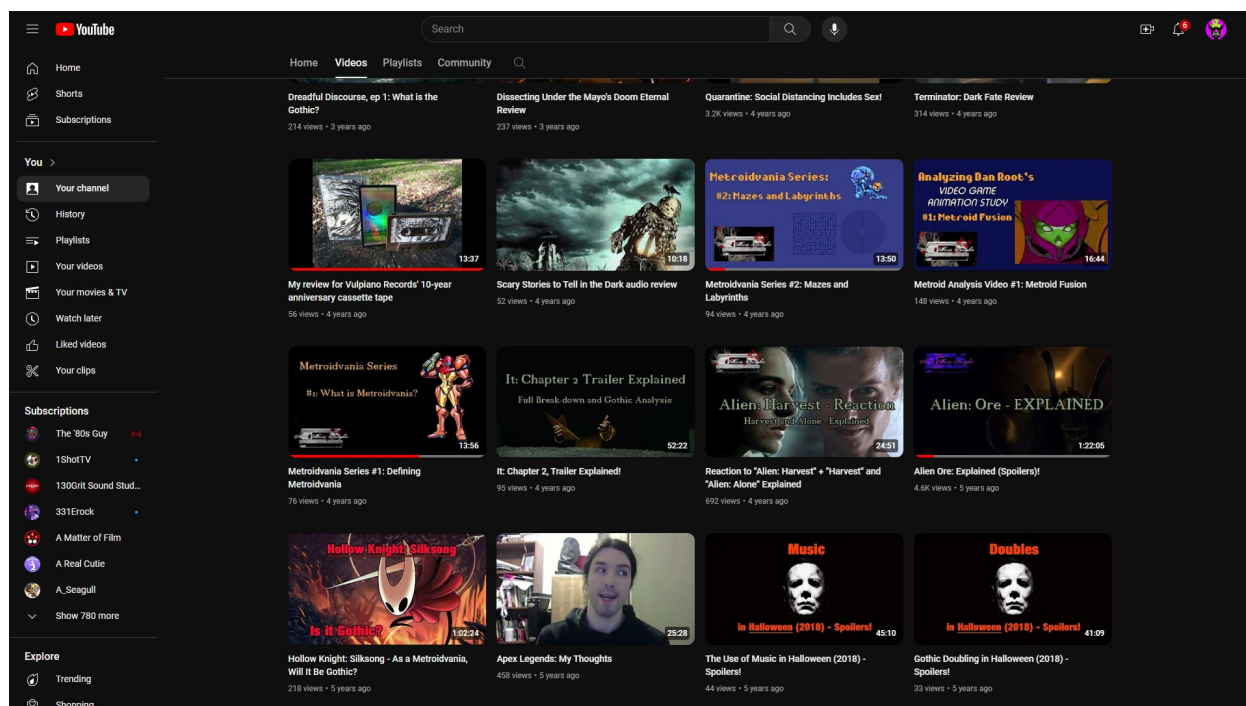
YouTube
Search
6

Home
Shorts
Subscriptions
You >
Your channel
History
Playlists
Your videos
Your movies & TV
Watch later
Liked videos
Your clips
Subscriptions
The '80s Guy
1ShotTV
130Grit Sound Stud...
331Erock
A Matter of Film
A Real Cutie
A_Seagull
Show 780 more
Explore
Trending
Shopping

Home Videos Playlists Community

Dreadful Discourse, ep 1: What is the Gothic?
214 views • 3 years ago

Dissecting Under the Mayo's Doom Eternal Review
237 views • 3 years ago

Quarantine: Social Distancing Includes Sex!
3.2K views • 4 years ago

Terminator: Dark Fate Review
314 views • 4 years ago

13:37
My review for Vulpiano Records' 10-year anniversary cassette tape
56 views • 4 years ago

10:18
Scary Stories to Tell in the Dark audio review
52 views • 4 years ago

Metroidvania Series: #2: Mazes and Labyrinths
13:50
Metroidvania Series #2: Mazes and Labyrinths
94 views • 4 years ago

Analyzing Dan Root's VIDEO GAME ANIMATION STUDY #1: Metroid Fusion
16:44
Metroid Analysis Video #1: Metroid Fusion
148 views • 4 years ago

Metroidvania Series #1: What is Metroidvania?
13:56
Metroidvania Series #1: Defining Metroidvania
76 views • 4 years ago

It: Chapter 2 Trailer Explained Full Break-down and Gothic Analysis
52:22
It: Chapter 2, Trailer Explained!
95 views • 4 years ago

Alien: Harvest - Reaction Harvest and Alone - Explained
24:51
Reaction to "Alien: Harvest" + "Harvest" and "Alien: Alone" Explained
692 views • 4 years ago

Alien: Ore - EXPLAINED
1:22:05
Alien Ore: Explained (Spoilers)!
4.6K views • 5 years ago

Hollow Knight: Silksong Is it Gothic?
1:02:24
Hollow Knight: Silksong - As a Metroidvania, Will It Be Gothic?
218 views • 5 years ago

25:28
Apex Legends: My Thoughts
458 views • 5 years ago

Music in Halloween (2018) - Spoilers!
45:10
The Use of Music in Halloween (2018) - Spoilers!
44 views • 5 years ago

Doubles in Halloween (2018) - Spoilers!
41:09
Gothic Doubling in Halloween (2018) - Spoilers!
33 views • 5 years ago